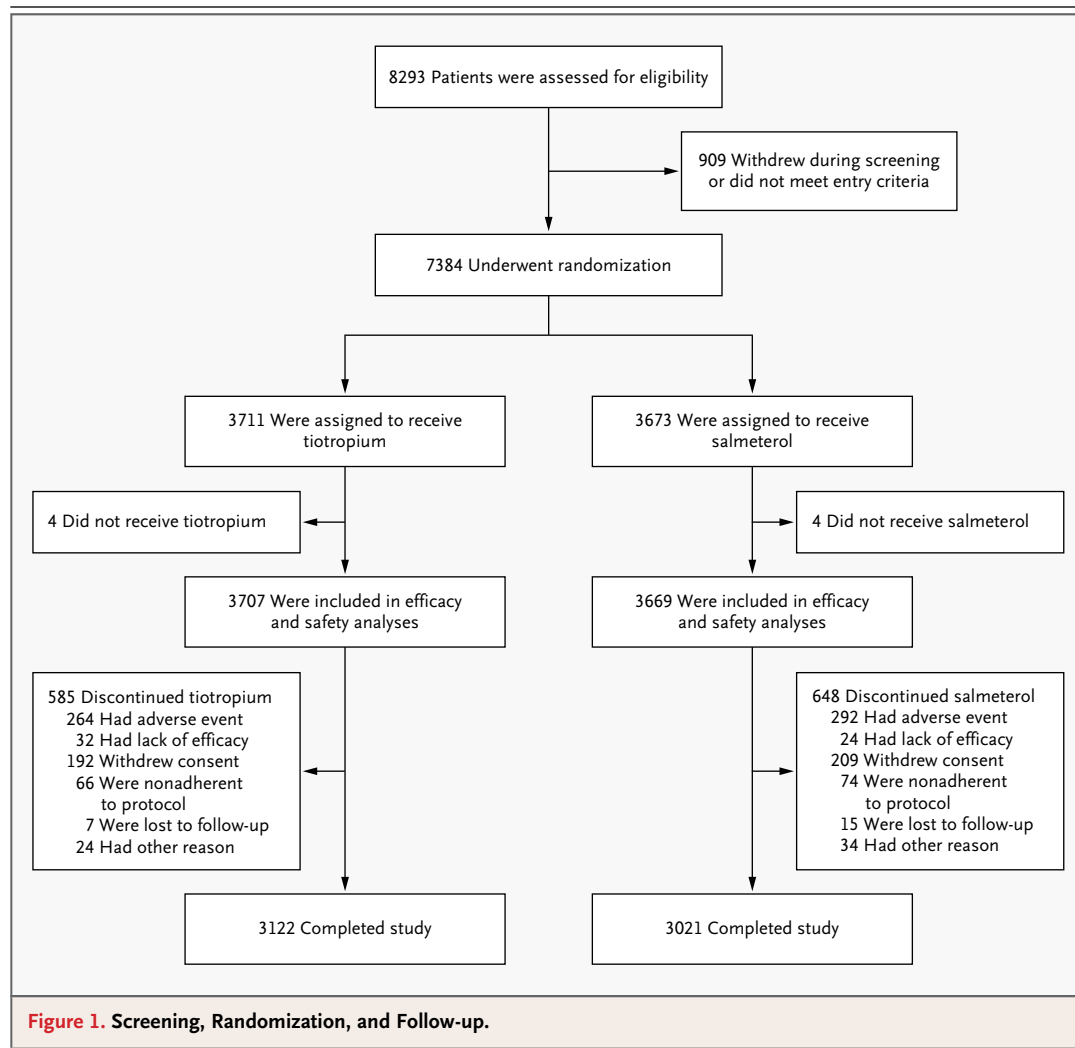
8293 Patients were assessed for eligibility

909 Withdrew during screening or did not meet entry criteria

7384 Underwent randomization

3711 Were assigned to receive tiotropium

3673 Were assigned to receive salmeterol

4 Did not receive tiotropium

4 Did not receive salmeterol

3707 Were included in efficacy and safety analyses

3669 Were included in efficacy and safety analyses

585 Discontinued tiotropium
264 Had adverse event
32 Had lack of efficacy
192 Withdrew consent
66 Were nonadherent to protocol
7 Were lost to follow-up
24 Had other reason

648 Discontinued salmeterol
292 Had adverse event
24 Had lack of efficacy
209 Withdrew consent
74 Were nonadherent to protocol
15 Were lost to follow-up
34 Had other reason

3122 Completed study

3021 Completed study

Figure 1. Screening, Randomization, and Follow-up.